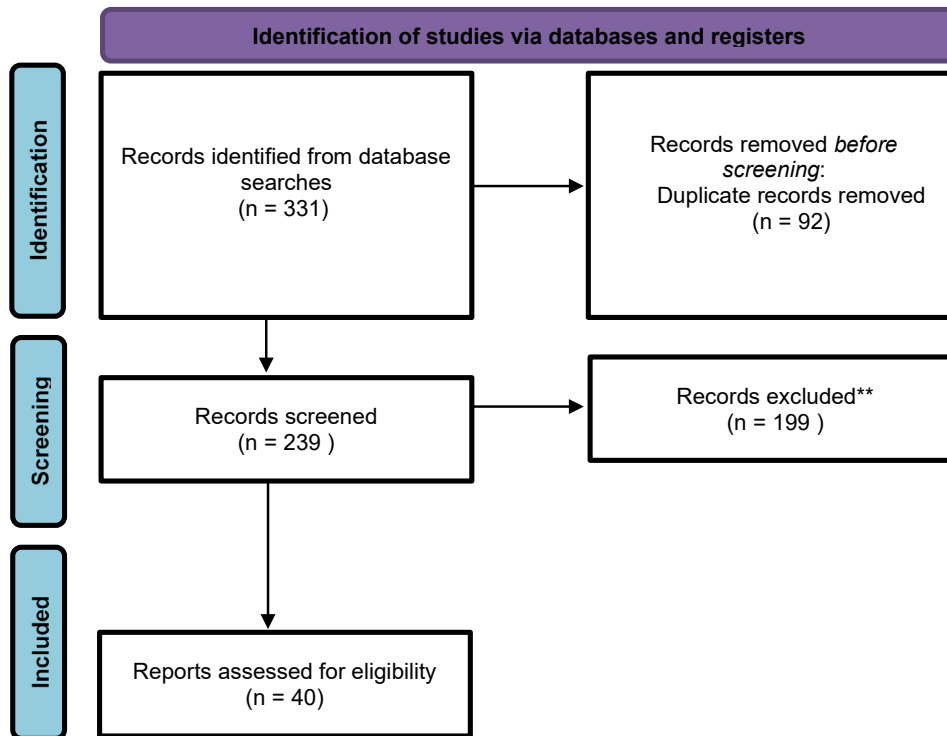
Identification of studies via databases and registers

Identification

Records identified from database searches (n = 331)

Records removed before screening: Duplicate records removed (n = 92)

Screening

Records screened (n = 239 )

Records excluded** (n = 199 )

Included

Reports assessed for eligibility (n = 40)